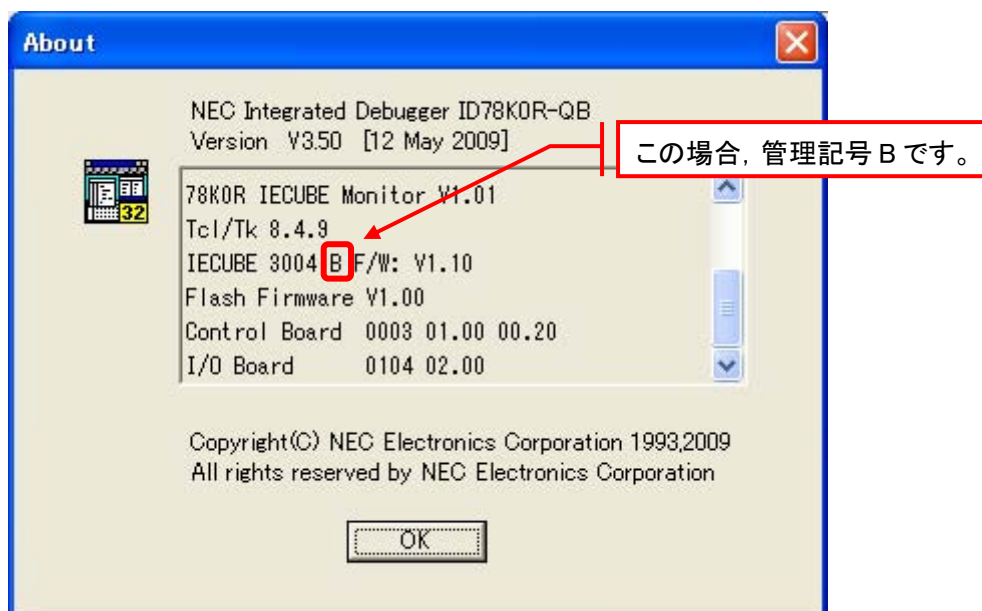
About

NEC Integrated Debugger ID78K0R-QB
Version V3.50 [12 May 2009]

この場合，管理記号 B です。

78K0R IECUBE Monitor V1.01
Tcl/Tk 8.4.9
IECUBE 3004 B F/W: V1.10
Flash Firmware V1.00
Control Board 0003 01.00 00.20
I/O Board 0104 02.00

Copyright(C) NEC Electronics Corporation 1993,2009
All rights reserved by NEC Electronics Corporation

OK